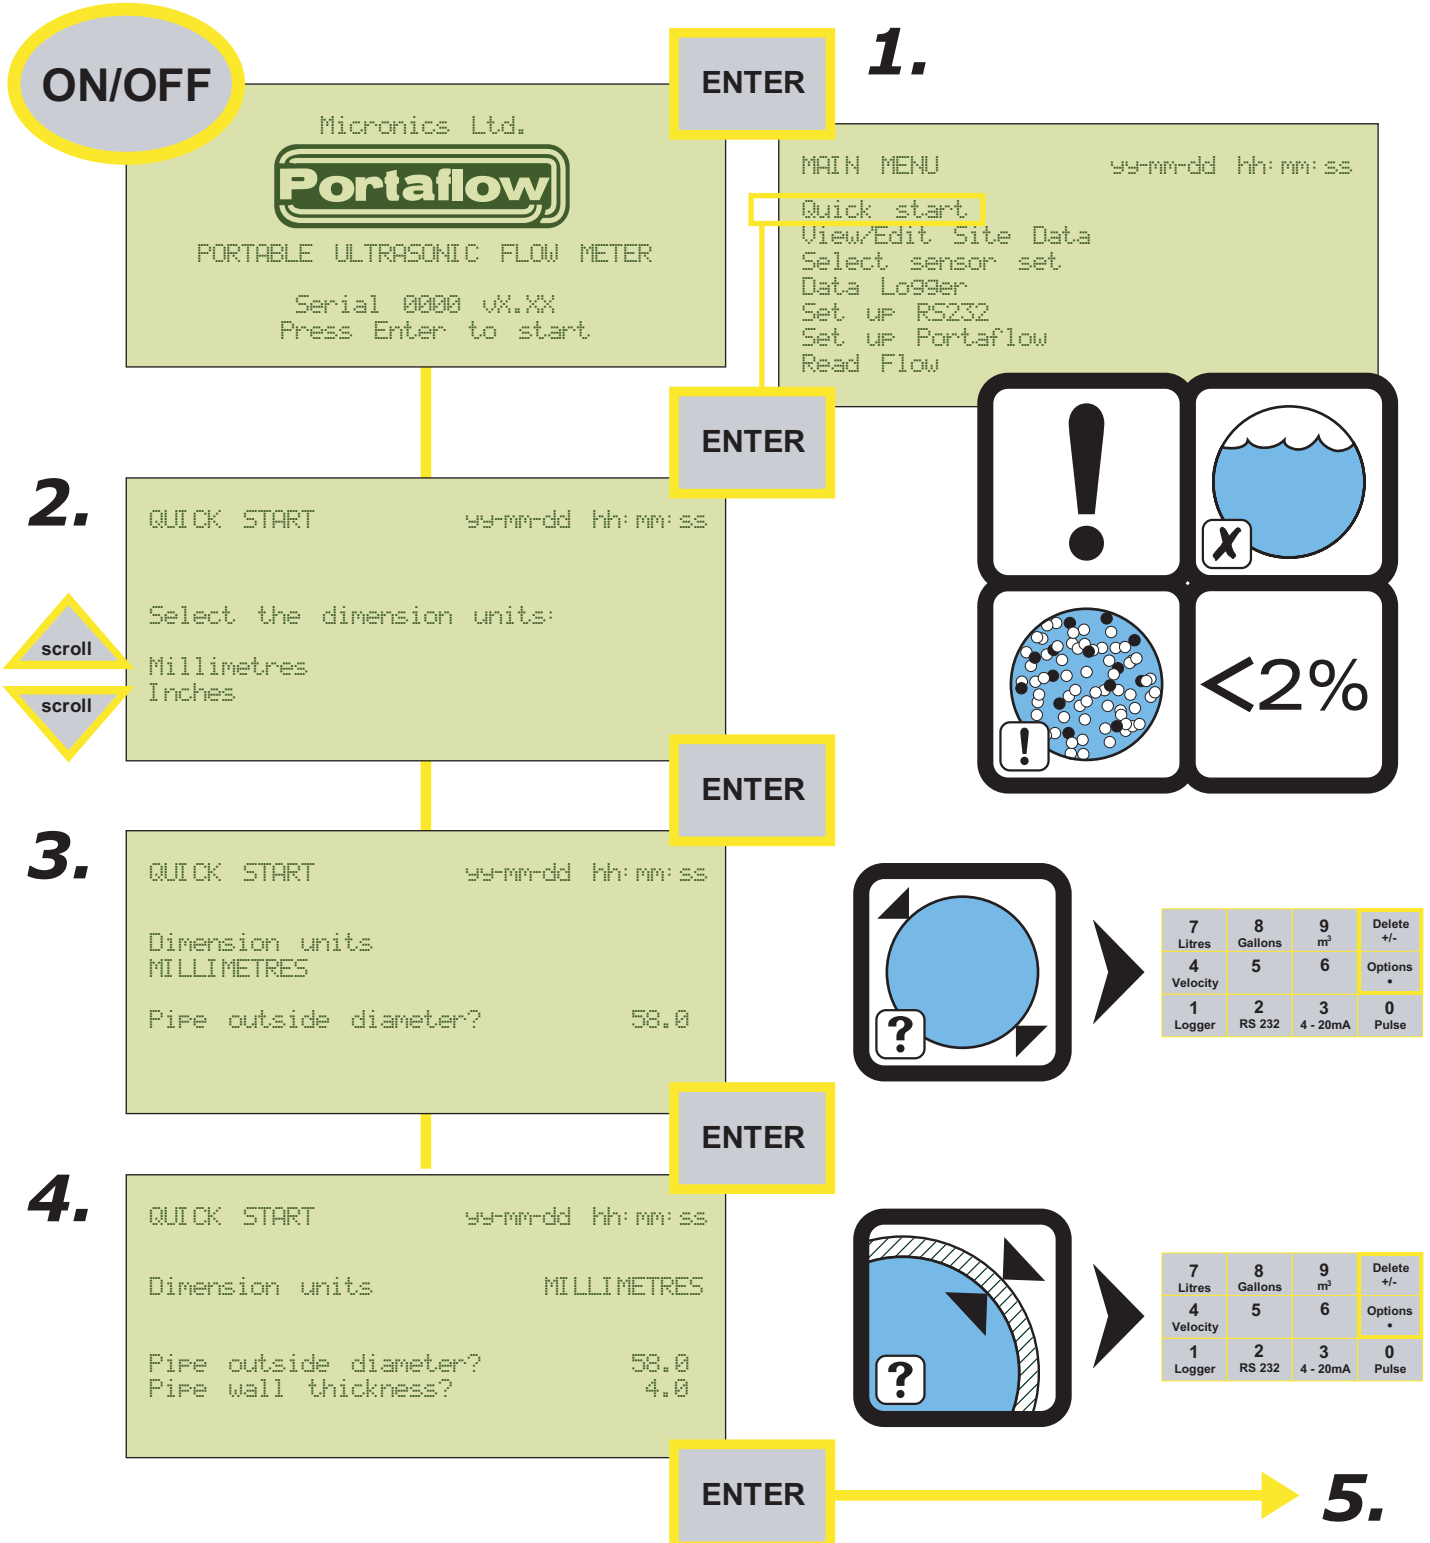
ON/OFF

Micronics Ltd.

Portaflow

PORTABLE ULTRASONIC FLOW METER

Serial 0000 vX.XX
Press Enter to start

ENTER

1.

MAIN MENU yy-mm-dd hh:mm:ss

Quick start
View/Edit Site Data
Select sensor set
Data Logger
Set up RS232
Set up Portaflow
Read Flow

ENTER

2.

QUICK START yy-mm-dd hh:mm:ss

Select the dimension units:

Millimetres
Inches

scroll

scroll

ENTER

3.

QUICK START yy-mm-dd hh:mm:ss

Dimension units
MILLIMETRES

Pipe outside diameter? 58.0

<2%

| 7 Litres | 8 Gallons | 9 m³ | Delete +/- |
|---|---|---|---|
| 4 Velocity | 5 | 6 | Options • |
| 1 Logger | 2 RS 232 | 3 4 - 20mA | 0 Pulse |

ENTER

4.

QUICK START yy-mm-dd hh:mm:ss

Dimension units MILLIMETRES

Pipe outside diameter? 58.0
Pipe wall thickness? 4.0

| 7 Litres | 8 Gallons | 9 m³ | Delete +/- |
|---|---|---|---|
| 4 Velocity | 5 | 6 | Options • |
| 1 Logger | 2 RS 232 | 3 4 - 20mA | 0 Pulse |

ENTER

5.